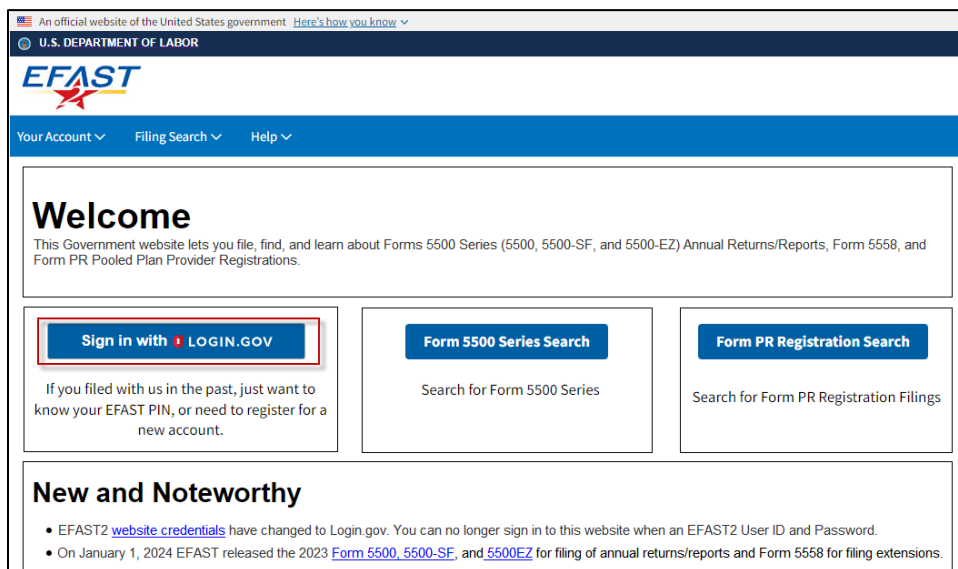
An official website of the United States government Here's how you know

U.S. DEPARTMENT OF LABOR

EFAST

Your Account Filing Search Help

Welcome

This Government website lets you file, find, and learn about Forms 5500 Series (5500, 5500-SF, and 5500-EZ) Annual Returns/Reports, Form 5558, and Form PR Pooled Plan Provider Registrations.

Sign in with LOGIN.GOV

If you filed with us in the past, just want to know your EFAST PIN, or need to register for a new account.

Form 5500 Series Search

Search for Form 5500 Series

Form PR Registration Search

Search for Form PR Registration Filings

New and Noteworthy

- EFAST2 website credentials have changed to Login.gov. You can no longer sign in to this website when an EFAST2 User ID and Password.
- On January 1, 2024 EFAST released the 2023 Form 5500, 5500-SF, and 5500EZ for filing of annual returns/reports and Form 5558 for filing extensions.